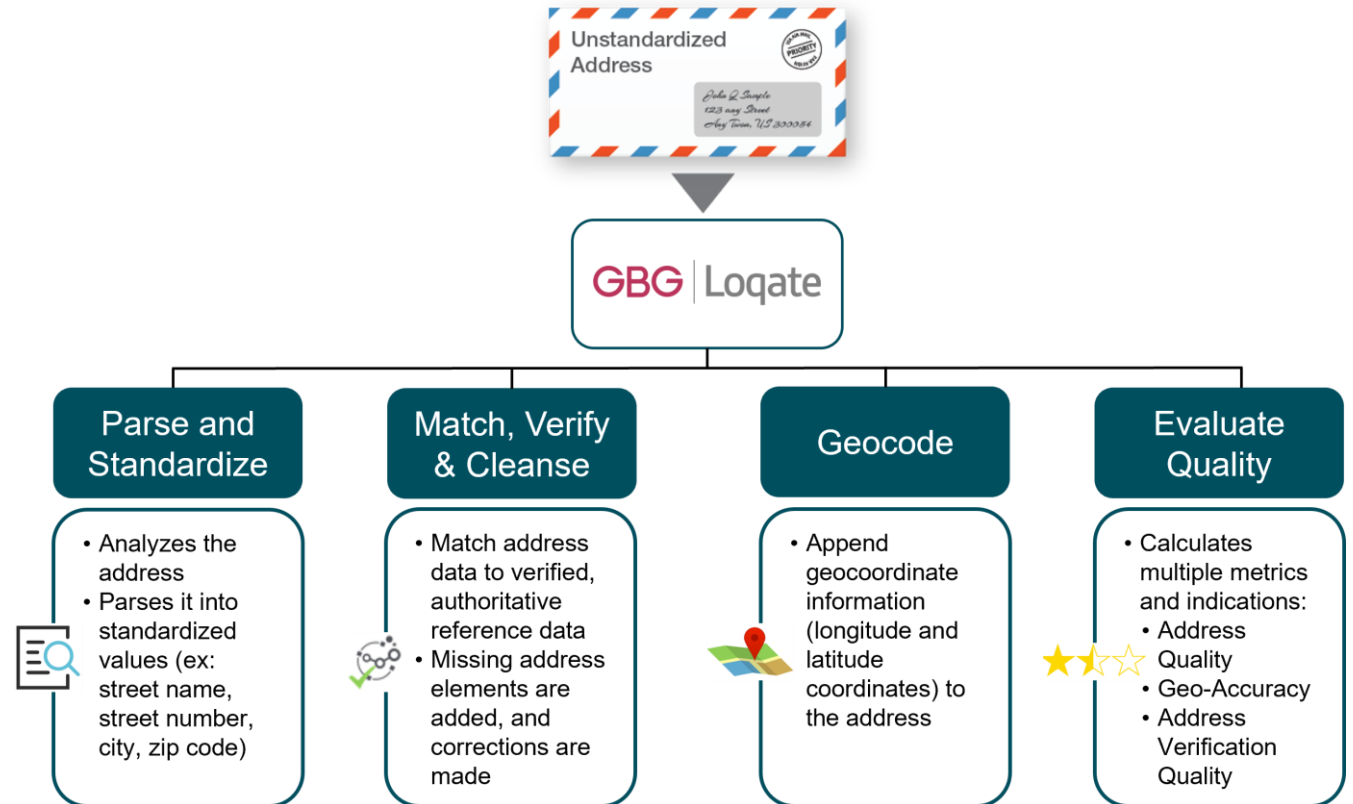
Unstandardized Address

PRIORITY

John Q Sample
123 any Street
Any Town, US 300056

GBG | Loqate

Parse and Standardize

• Analyzes the address
• Parses it into standardized values (ex: street name, street number, city, zip code)

Match, Verify & Cleanse

• Match address data to verified, authoritative reference data
• Missing address elements are added, and corrections are made

Geocode

• Append geocoordinate information (longitude and latitude coordinates) to the address

Evaluate Quality

• Calculates multiple metrics and indications:
  • Address Quality
  • Geo-Accuracy
  • Address Verification Quality